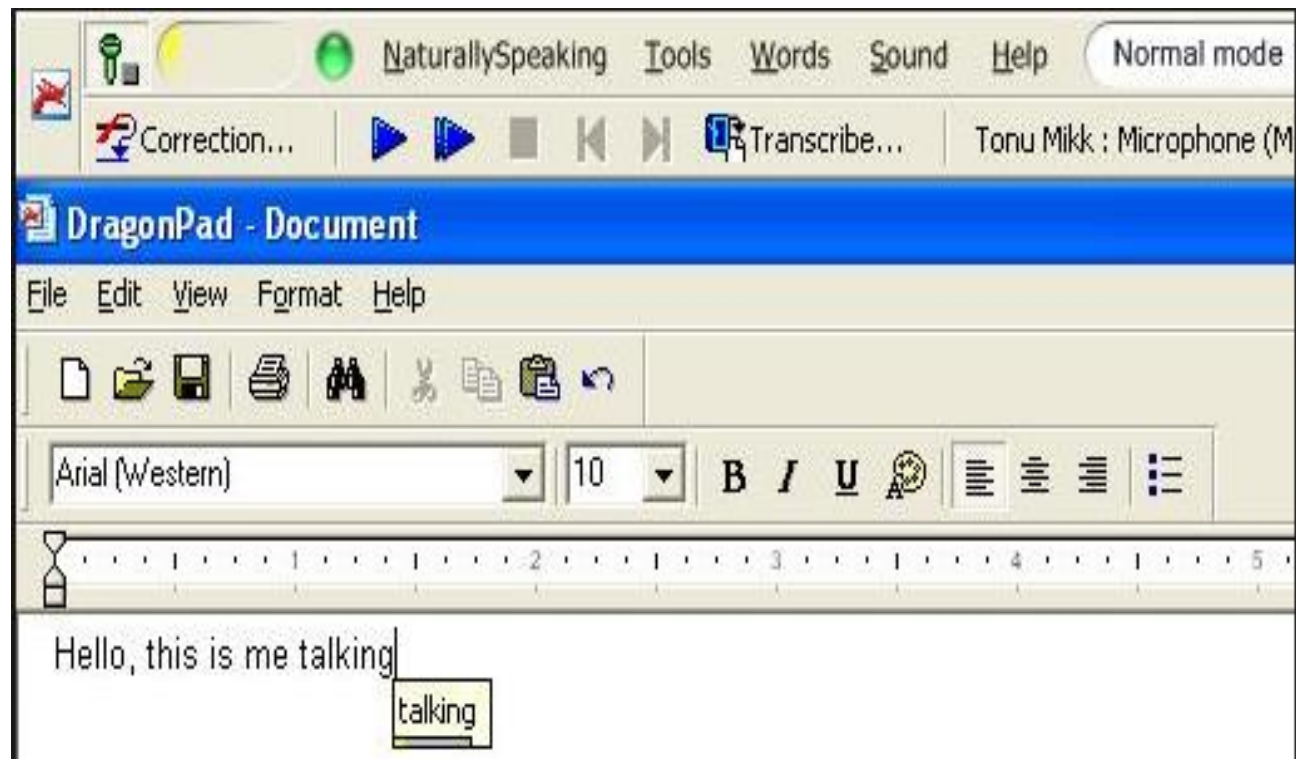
NaturallySpeaking Tools Words Sound Help Normal mode

Correction... Transcribe... Tonu Mikk : Microphone (M

DragonPad - Document

File Edit View Format Help

Arial (Western) 10 B I U

1 2 3 4 5

Hello, this is me talking

talking